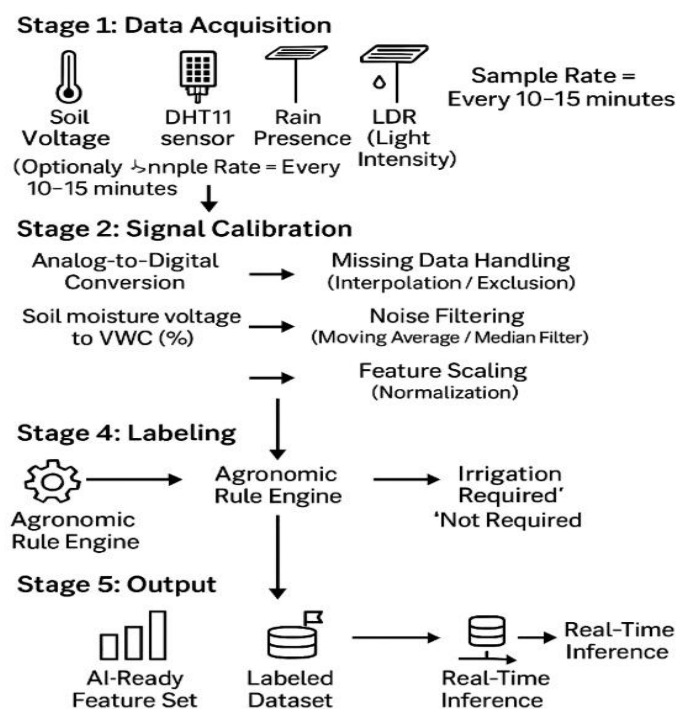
Stage 1: Data Acquisition

Soil Voltage

DHT11 sensor

Rain Presence

LDR (Light Intensity)

Sample Rate = Every 10–15 minutes

(Optionaly ↳nnple Rate = Every 10–15 minutes

Stage 2: Signal Calibration

Analog-to-Digital Conversion

Missing Data Handling (Interpolation / Exclusion)

Soil moisture voltage to VWC (%)

Noise Filtering (Moving Average / Median Filter)

Feature Scaling (Normalization)

Stage 4: Labeling

Agronomic Rule Engine

Agronomic Rule Engine

Irrigation Required' 'Not Required

Stage 5: Output

AI-Ready Feature Set

Labeled Dataset

Real-Time Inference

Real-Time Inference